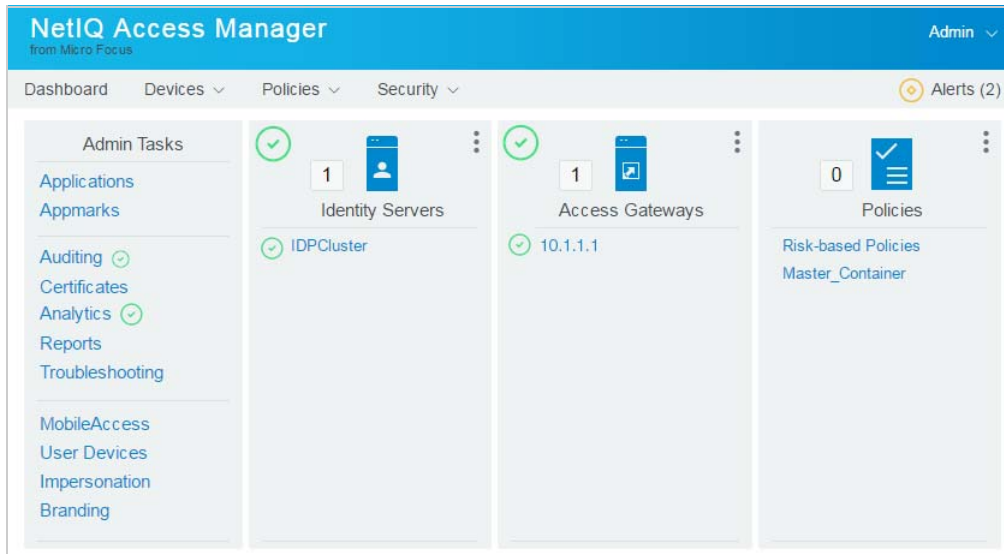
NetIQ Access Manager
from Micro Focus

Admin

Dashboard Devices Policies Security

Alerts (2)

Admin Tasks

Applications
Appmarks

Auditing
Certificates
Analytics
Reports
Troubleshooting

MobileAccess
User Devices
Impersonation
Branding

1
Identity Servers
IDPCluster

1
Access Gateways
10.1.1.1

0
Policies
Risk-based Policies
Master_Container